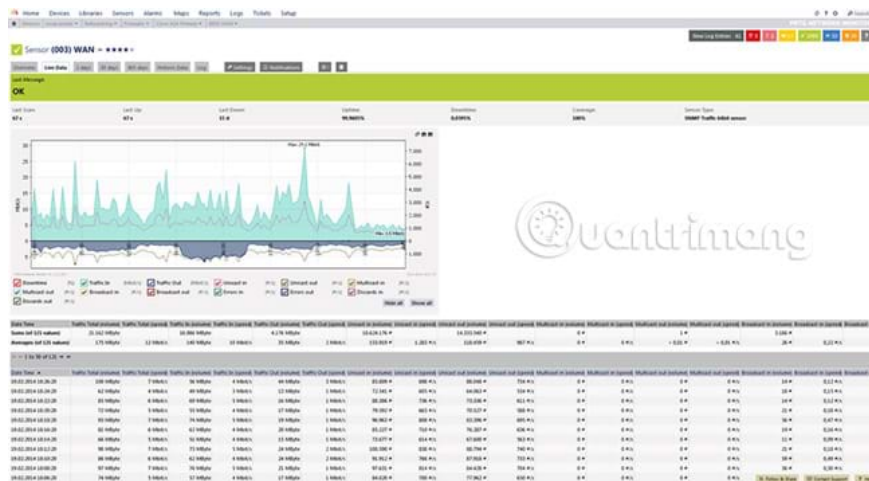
Home Devices Libraries Sensors Alarms Maps Reports Logs Tickets Setup

Sensor (003) WAN - ★★★★☆

Overview Live Data 2 days 30 days 365 days Historic Data Log Settings Notifications

Last Message

OK

Last Scan 67 s | Last Up 67 s | Last Down 37 d | Uptime 99,9601% | Downtime 0,0399% | Coverage 100% | Sensor Type SNMP Traffic 64bit sensor

Max. 21 | Min. 15

Downtime | Traffic In | Traffic Out | Unicast in | Unicast out | Multicast in | Multicast out | Broadcast in | Broadcast out | Errors in | Errors out | Discards in | Discards out

Hide all Show all

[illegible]